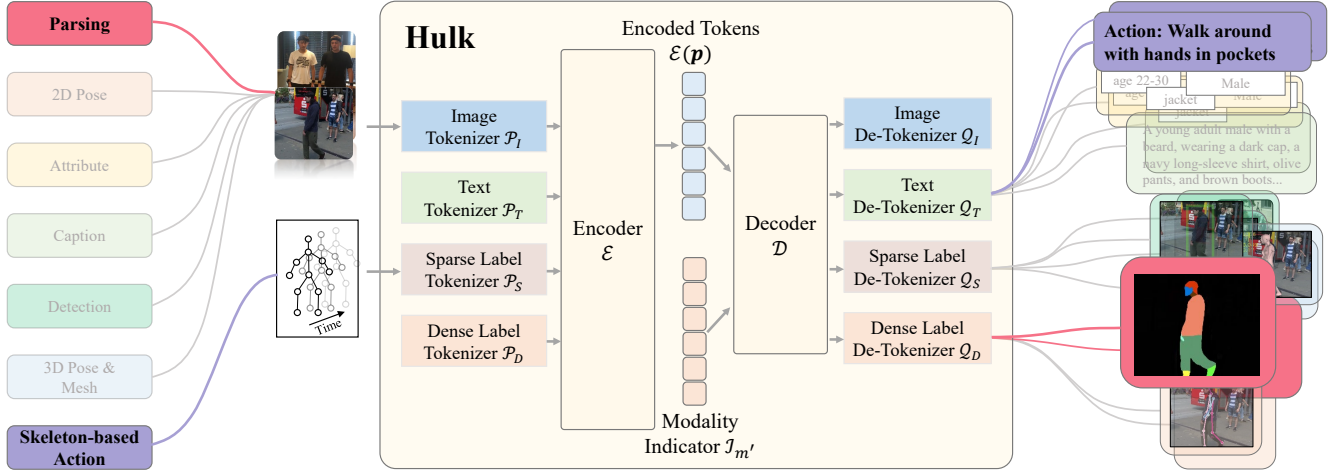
Parsing

2D Pose

Attribute

Caption

Detection

3D Pose & Mesh

Skeleton-based Action

Time

Hulk

Image Tokenizer $\mathcal{P}_I$

Text Tokenizer $\mathcal{P}_T$

Sparse Label Tokenizer $\mathcal{P}_S$

Dense Label Tokenizer $\mathcal{P}_D$

Encoder $\mathcal{E}$

Encoded Tokens $\mathcal{E}(\boldsymbol{p})$

Modality Indicator $\mathcal{I}_{m'}$

Decoder $\mathcal{D}$

Image De-Tokenizer $\mathcal{Q}_I$

Text De-Tokenizer $\mathcal{Q}_T$

Sparse Label De-Tokenizer $\mathcal{Q}_S$

Dense Label De-Tokenizer $\mathcal{Q}_D$

Action: Walk around with hands in pockets

age 22-30

Male

jacket

A young adult male with a beard, wearing a dark cap, a navy long-sleeve shirt, olive pants, and brown boots...